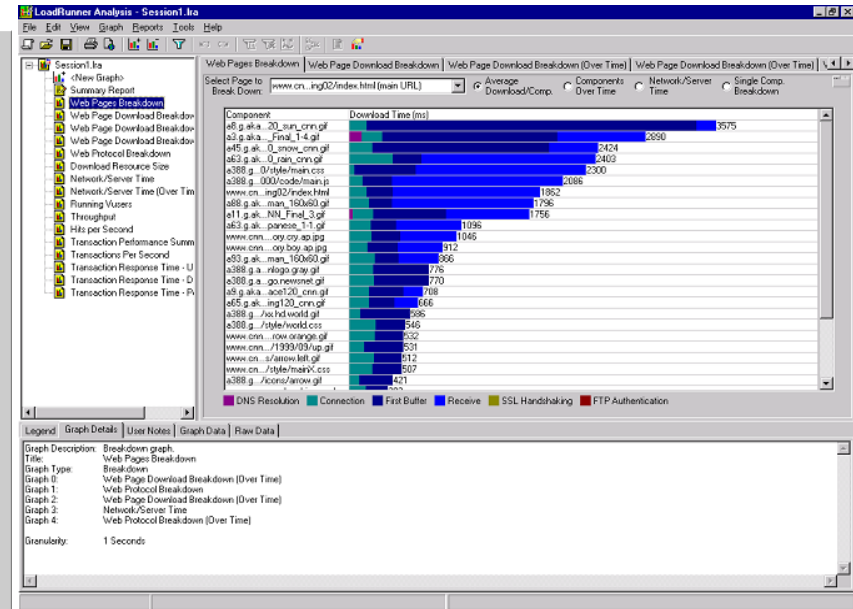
LoadRunner Analysis - Session1.lra

File Edit View Graph Reports Tools Help

Session1.lra
<New Graph>
Summary Report
Web Pages Breakdown
Web Page Download Breakdow
Web Page Download Breakdow
Web Page Download Breakdow
Web Protocol Breakdown
Download Resource Size
Network/Server Time
Network/Server Time (Over Tim
Running Vusers
Throughput
Hits per Second
Transaction Performance Summ
Transactions Per Second
Transaction Response Time - U
Transaction Response Time - D
Transaction Response Time - P

Web Pages Breakdown | Web Page Download Breakdown | Web Page Download Breakdown (Over Time) | Web Page Download Breakdown (Over Time)

Select Page to Break Down: www.cn...ing02/index.html (main URL)
Average Download/Comp.
Components Over Time
Network/Server Time
Single Comp. Breakdown

| Component | Download Time (ms) |
|---|---|
| a8.g.aka....20_sun_cnn.gif | 3575 |
| a3.g.aka....Final_1-4.gif | 2890 |
| a45.g.ak...0_snow_cnn.gif | 2424 |
| a63.g.ak...0_rain_cnn.gif | 2403 |
| a388.g.a...0/style/main.css | 2300 |
| a388.g....000/code/main.js | 2086 |
| www.cn...ing02/index.html | 1862 |
| a88.g.ak...man_160x60.gif | 1796 |
| a11.g.ak...NN_Final_3.gif | 1756 |
| a63.g.ak...panese_1-1.gif | 1096 |
| www.cnn......ory.cry.ap.jpg | 1046 |
| www.cnn......ory.boy.ap.jpg | 912 |
| a93.g.ak...man_160x60.gif | 866 |
| a388.g.a...nlogo.gray.gif | 776 |
| a388.g.a...go.newsnet.gif | 770 |
| a9.g.aka....ace120_cnn.gif | 708 |
| a65.g.ak...ing120_cnn.gif | 666 |
| a388.g..../xx.hd.world.gif | 586 |
| a388.g..../style/world.css | 546 |
| www.cnn......row.orange.gif | 532 |
| www.cnn..../1999/09/up.gif | 531 |
| www.cn....s/arrow.left.gif | 512 |
| www.cnn..../style/mainX.css | 507 |
| a388.g..../icons/arrow.gif | 421 |

DNS Resolution | Connection | First Buffer | Receive | SSL Handshaking | FTP Authentication

Legend | Graph Details | User Notes | Graph Data | Raw Data

Graph Description: Breakdown graph.
Title: Web Pages Breakdown
Graph Type: Breakdown
Graph 0: Web Page Download Breakdown (Over Time)
Graph 1: Web Protocol Breakdown
Graph 2: Web Page Download Breakdown (Over Time)
Graph 3: Network/Server Time
Graph 4: Web Protocol Breakdown (Over Time)

Granularity: 1 Seconds